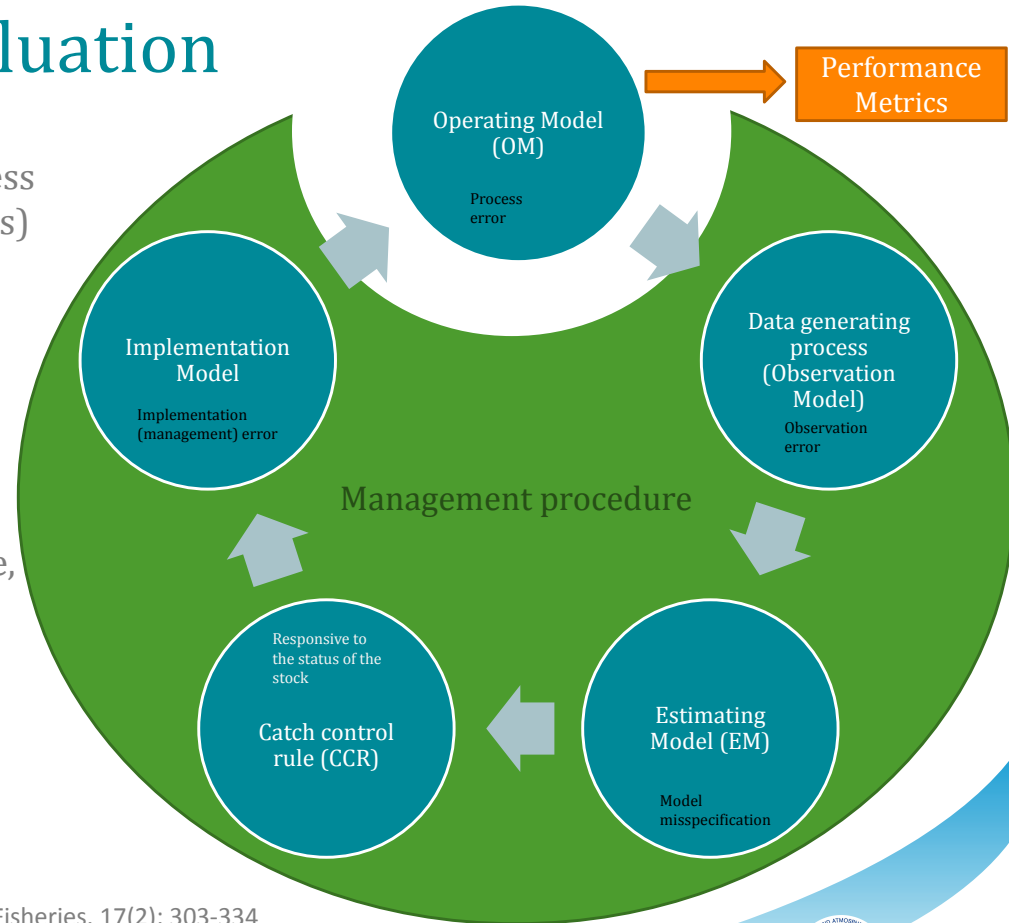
luation

ess
s)

e,

Operating Model (OM)

Process error

Performance Metrics

Data generating process (Observation Model)

Observation error

Implementation Model

Implementation (management) error

Management procedure

Responsive to the status of the stock

Catch control rule (CCR)

Estimating Model (EM)

Model misspecification

Fisheries, 17(2): 303-334